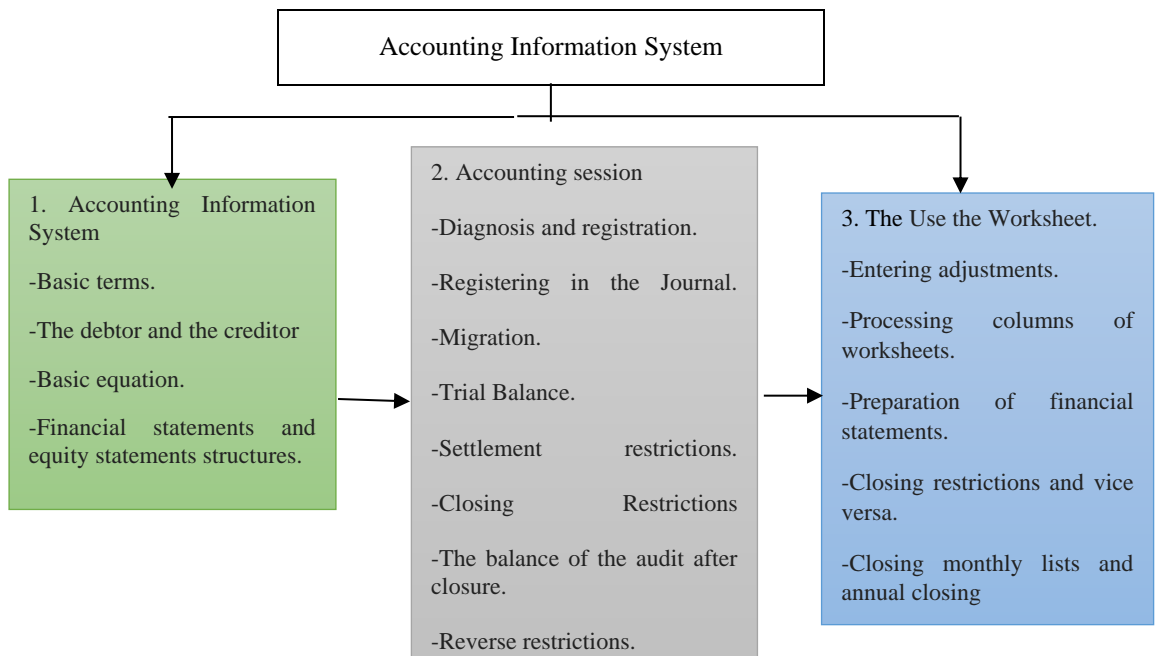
Accounting Information System

1. Accounting Information System

-Basic terms.

-The debtor and the creditor

-Basic equation.

-Financial statements and equity statements structures.

2. Accounting session

-Diagnosis and registration.

-Registering in the Journal.

-Migration.

-Trial Balance.

-Settlement restrictions.

-Closing Restrictions

-The balance of the audit after closure.

-Reverse restrictions.

3. The Use the Worksheet.

-Entering adjustments.

-Processing columns of worksheets.

-Preparation of financial statements.

-Closing restrictions and vice versa.

-Closing monthly lists and annual closing